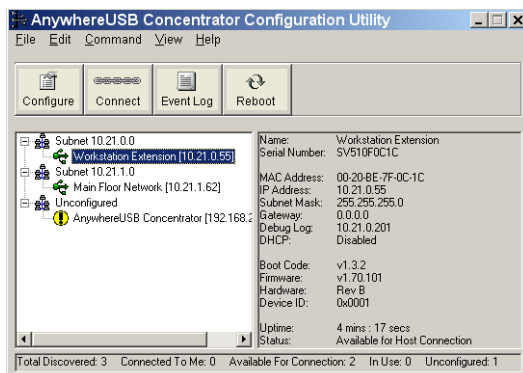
AnywhereUSB Concentrator Configuration Utility

File Edit Command View Help

Configure Connect Event Log Reboot

Subnet 10.21.0.0
Workstation Extension [10.21.0.55]
Subnet 10.21.1.0
Main Floor Network [10.21.1.62]
Unconfigured
AnywhereUSB Concentrator [192.168.2

| | |
|---|---|
| Name: | Workstation Extension |
| Serial Number: | SV510F0C1C |
| MAC Address: | 00-20-BE-7F-0C-1C |
| IP Address: | 10.21.0.55 |
| Subnet Mask: | 255.255.255.0 |
| Gateway: | 0.0.0.0 |
| Debug Log: | 10.21.0.201 |
| DHCP: | Disabled |
| Boot Code: | v1.3.2 |
| Firmware: | v1.70.101 |
| Hardware: | Rev B |
| Device ID: | 0x0001 |
| Uptime: | 4 mins : 17 secs |
| Status: | Available for Host Connection |

Total Discovered: 3 Connected To Me: 0 Available For Connection: 2 In Use: 0 Unconfigured: 1